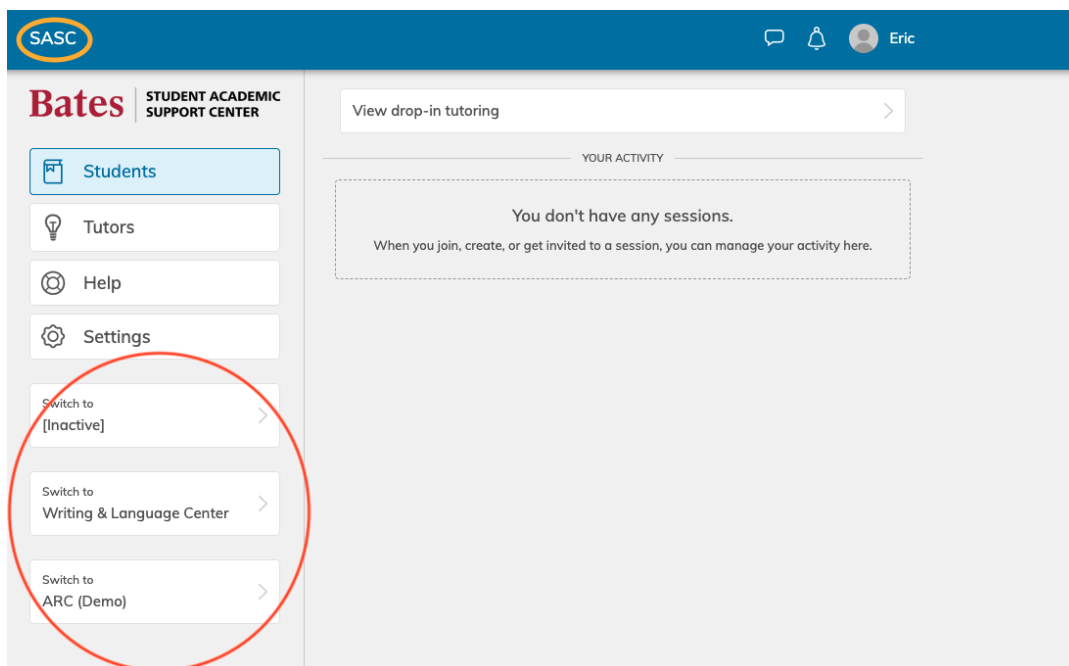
SASC

Eric

Bates | STUDENT ACADEMIC SUPPORT CENTER

Students

Tutors

Help

Settings

Switch to
[Inactive]

Switch to
Writing & Language Center

Switch to
ARC (Demo)

View drop-in tutoring

YOUR ACTIVITY

You don't have any sessions.

When you join, create, or get invited to a session, you can manage your activity here.